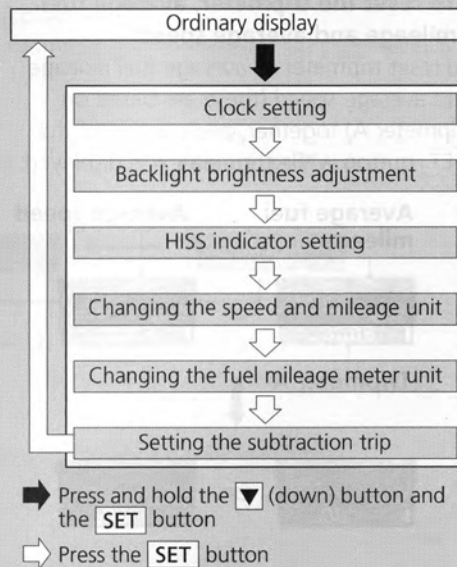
Ordinary display

Clock setting

Backlight brightness adjustment

HISS indicator setting

Changing the speed and mileage unit

Changing the fuel mileage meter unit

Setting the subtraction trip

Press and hold the ▼ (down) button and the SET button

Press the SET button